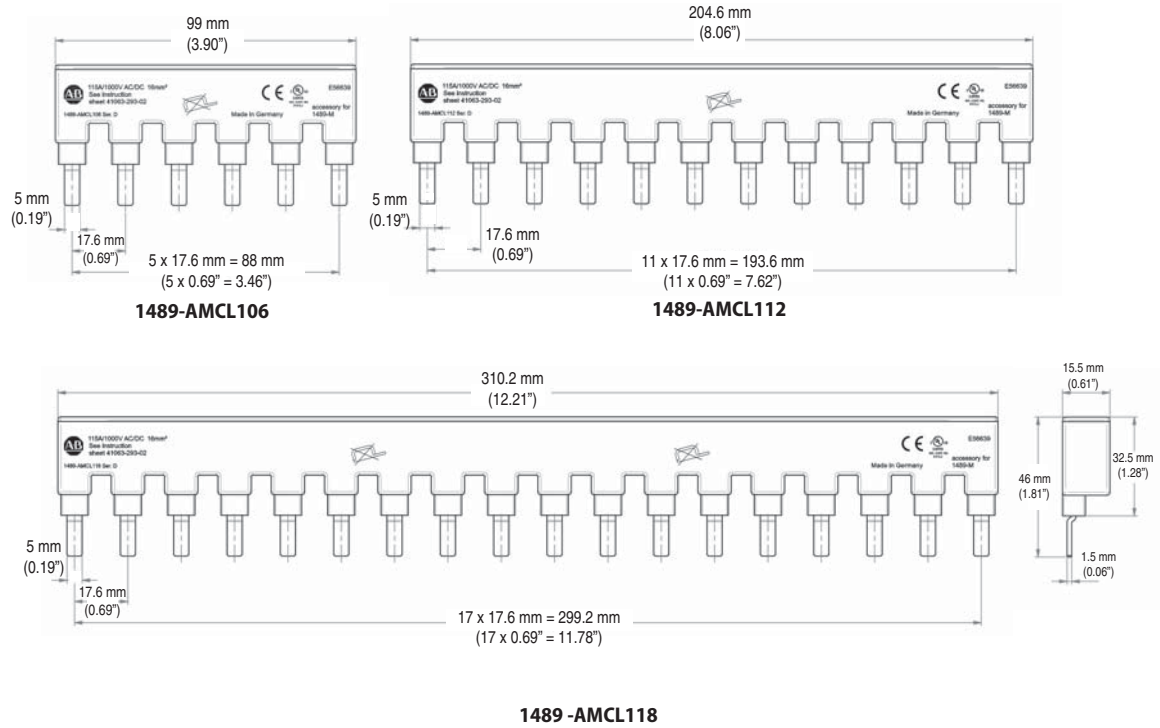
99 mm
(3.90")

AB 115A/1000V AC/DC 16mm²
See Instruction
sheet 41063-293-02
1489-AMCL106 Ser. D
CE
E56639
Made in Germany
accessory for
1489-M

5 mm
(0.19")
17.6 mm
(0.69")
5 x 17.6 mm = 88 mm
(5 x 0.69" = 3.46")

1489-AMCL106

204.6 mm
(8.06")

AB 115A/1000V AC/DC 16mm²
See Instruction
sheet 41063-293-02
1489-AMCL112 Ser. D
CE
E56639
Made in Germany
accessory for
1489-M

5 mm
(0.19")
17.6 mm
(0.69")
11 x 17.6 mm = 193.6 mm
(11 x 0.69" = 7.62")

1489-AMCL112

310.2 mm
(12.21")

AB 115A/1000V AC/DC 16mm²
See Instruction
sheet 41063-293-02
1489-AMCL118 Ser. D
CE
E56639
Made in Germany
accessory for
1489-M

5 mm
(0.19")
17.6 mm
(0.69")
17 x 17.6 mm = 299.2 mm
(17 x 0.69" = 11.78")

15.5 mm
(0.61")
32.5 mm
(1.28")
46 mm
(1.81")
1.5 mm
(0.06")

1489 -AMCL118